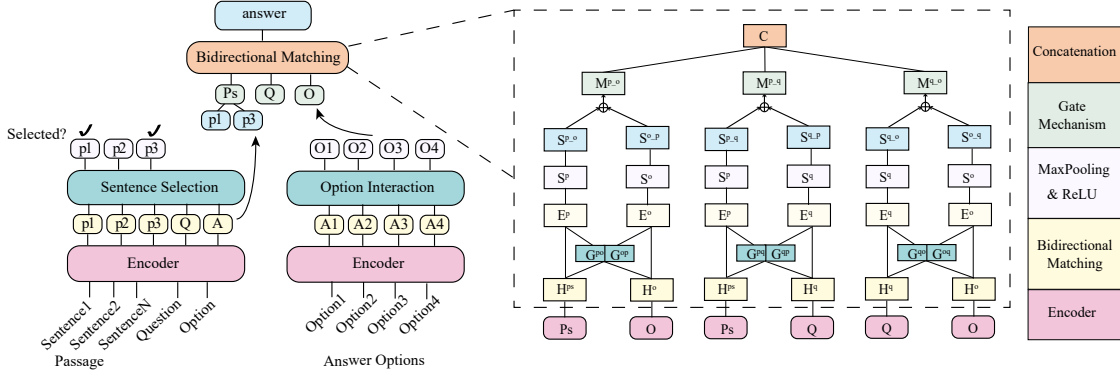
answer

Bidirectional Matching

Ps Q O

p1 p3

Selected?

p1 p2 p3

Sentence Selection

p1 p2 p3 Q A

Encoder

Sentence1 Sentence2 SentenceN Question Option

Passage

O1 O2 O3 O4

Option Interaction

A1 A2 A3 A4

Encoder

Option1 Option2 Option3 Option4

Answer Options

C

$M^{p\_o}$ $M^{p\_q}$ $M^{q\_o}$

$S^{p\_o}$ $S^{o\_p}$ $S^{p\_q}$ $S^{q\_p}$ $S^{q\_o}$ $S^{o\_q}$

$S^{p}$ $S^{o}$ $S^{p}$ $S^{q}$ $S^{q}$ $S^{o}$

$E^{p}$ $E^{o}$ $E^{p}$ $E^{q}$ $E^{q}$ $E^{o}$

$G^{po}$ $G^{op}$ $G^{pq}$ $G^{qp}$ $G^{qo}$ $G^{oq}$

$H^{ps}$ $H^{o}$ $H^{ps}$ $H^{q}$ $H^{q}$ $H^{o}$

Ps O Ps Q Q O

Concatenation

Gate Mechanism

MaxPooling & ReLU

Bidirectional Matching

Encoder